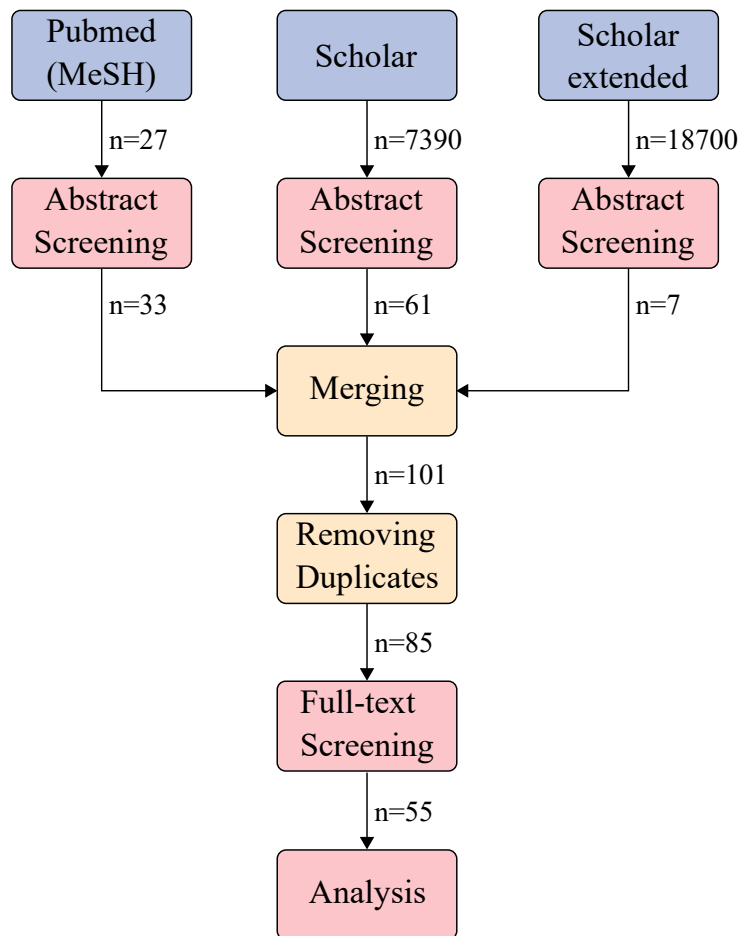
Pubmed (MeSH)

Scholar

Scholar extended

n=27

n=7390

n=18700

Abstract Screening

Abstract Screening

Abstract Screening

n=33

n=61

n=7

Merging

n=101

Removing Duplicates

n=85

Full-text Screening

n=55

Analysis